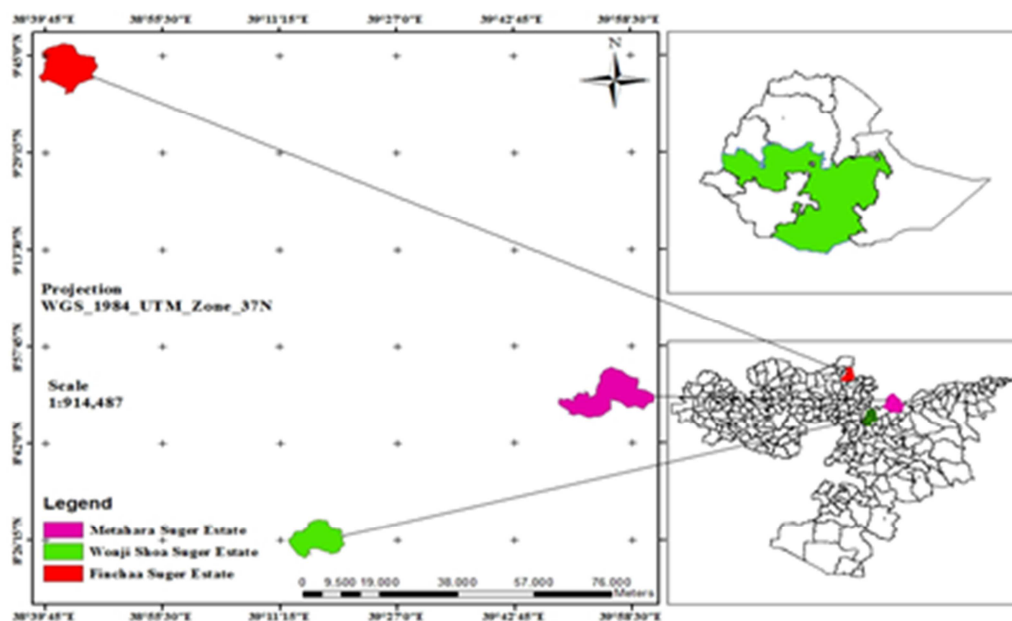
30°39'45"E 30°55'30"E 30°11'15"E 39°27'0"E 39°42'45"E 39°58'30"E

9°45'0"N
9°29'15"N
9°13'30"N
8°57'45"N
8°42'0"N
8°26'15"N

N

Projection
WGS_1984_UTM_Zone_37N

Scale
1:914,487

Legend
Metahara Suger Estate
Wonji Shoa Suger Estate
Finchaa Suger Estate

0 9,500 19,000 38,000 57,000 76,000
Meters

30°39'45"E 30°55'30"E 30°11'15"E 39°27'0"E 39°42'45"E 39°58'30"E